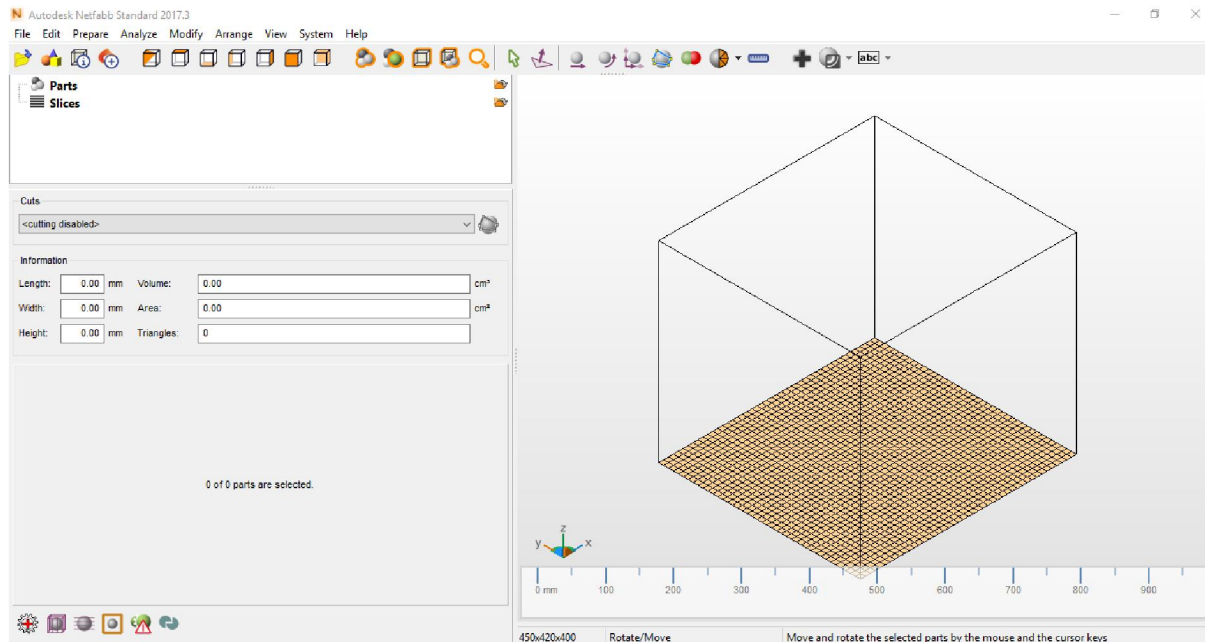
Autodesk Netfabb Standard 2017.3

File Edit Prepare Analyze Modify Arrange View System Help

Parts
Slices

Cuts
<cutting disabled>

Information
Length: 0.00 mm Volume: 0.00 cm³
Width: 0.00 mm Area: 0.00 cm²
Height: 0.00 mm Triangles: 0

0 of 0 parts are selected.

z
y x

0 mm 100 200 300 400 500 600 700 800 900

450x420x400 Rotate/Move Move and rotate the selected parts by the mouse and the cursor keys